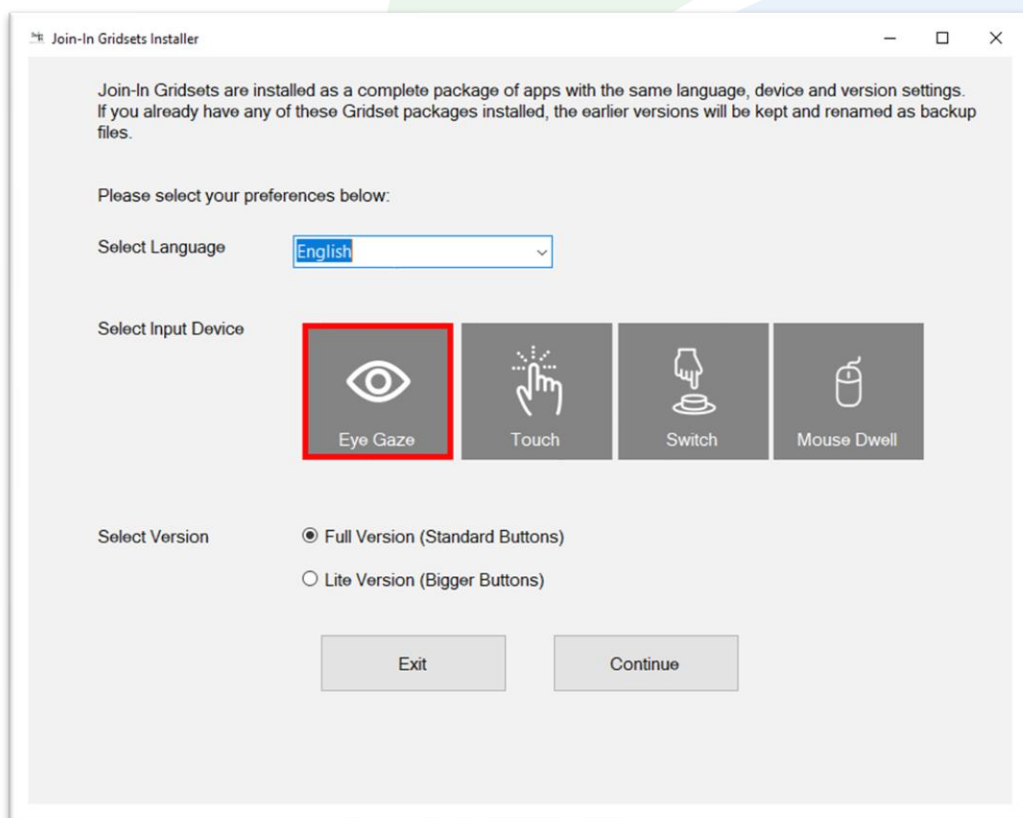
Join-In Gridsets Installer

Join-In Gridsets are installed as a complete package of apps with the same language, device and version settings. If you already have any of these Gridset packages installed, the earlier versions will be kept and renamed as backup files.

Please select your preferences below:

Select Language English

Select Input Device

Eye Gaze

Touch

Switch

Mouse Dwell

Select Version

Full Version (Standard Buttons)

Lite Version (Bigger Buttons)

Exit

Continue